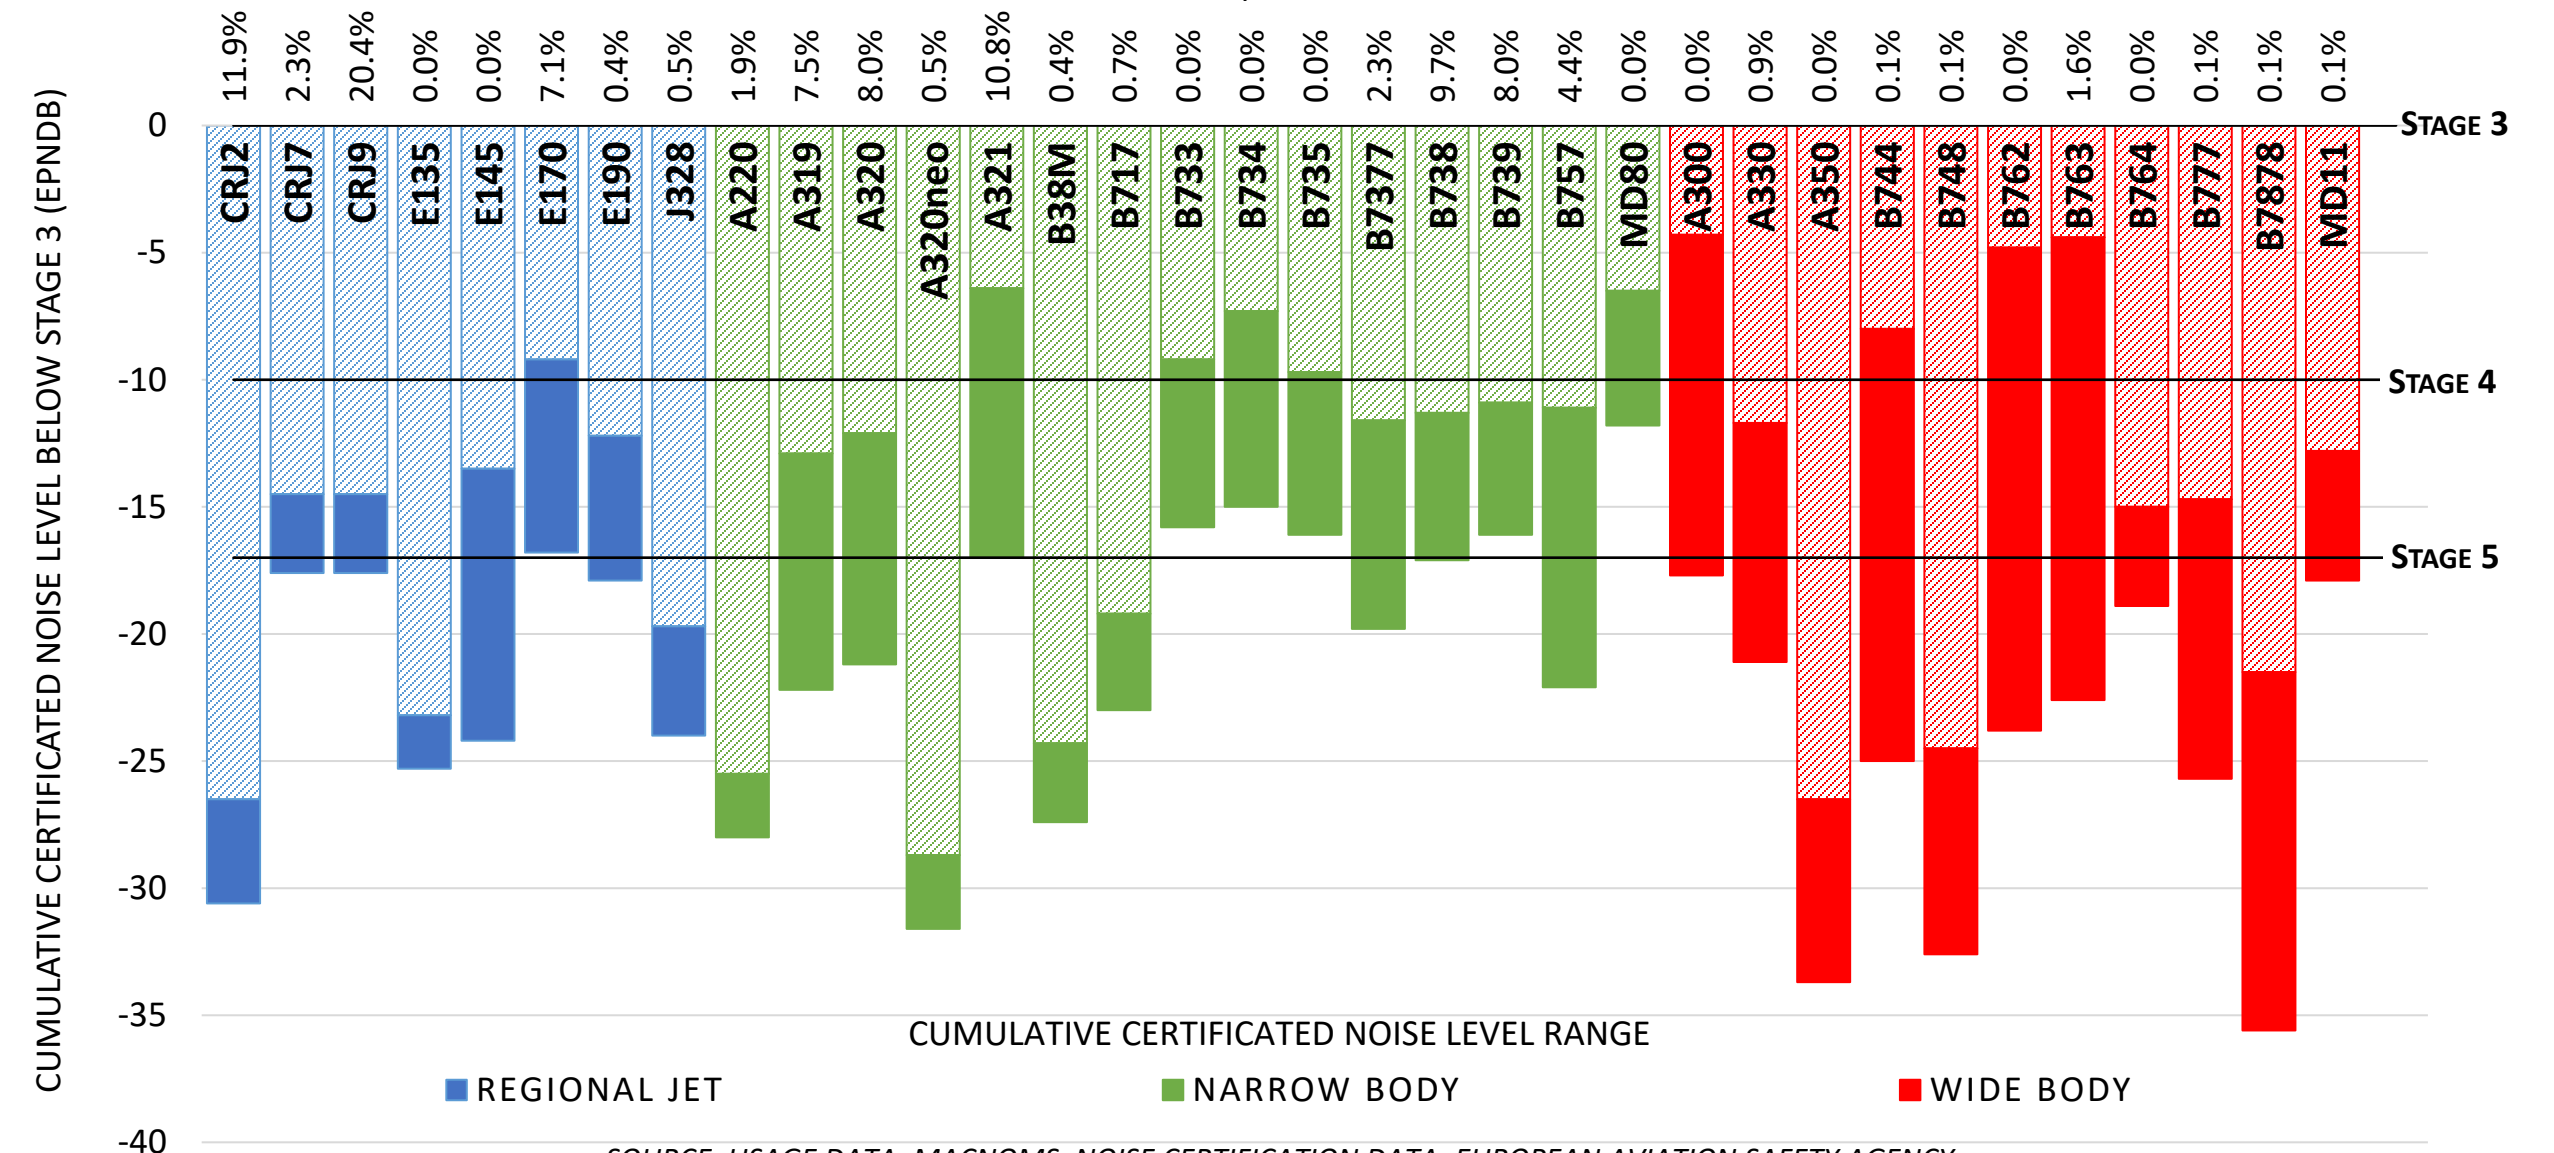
11.9% 2.3% 20.4% 0.0% 0.0% 7.1% 0.4% 0.5% 1.9% 7.5% 8.0% 0.5% 10.8% 0.4% 0.7% 0.0% 0.0% 0.0% 2.3% 9.7% 8.0% 4.4% 0.0% 0.0% 0.9% 0.0% 0.1% 0.1% 0.0% 1.6% 0.0% 0.1% 0.1% 0.1%

CRJ2 CRJ7 CRJ9 E135 E145 E170 E190 J328 A220 A319 A320 A320neo A321 B38M B717 B733 B734 B735 B7377 B738 B739 B757 MD80 A300 A330 A350 B744 B748 B762 B763 B764 B777 B7878 MD11

STAGE 3
STAGE 4
STAGE 5

CUMULATIVE CERTIFICATED NOISE LEVEL BELOW STAGE 3 (EPNDB)

0
-5
-10
-15
-20
-25
-30
-35
-40

CUMULATIVE CERTIFICATED NOISE LEVEL RANGE

REGIONAL JET NARROW BODY WIDE BODY

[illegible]